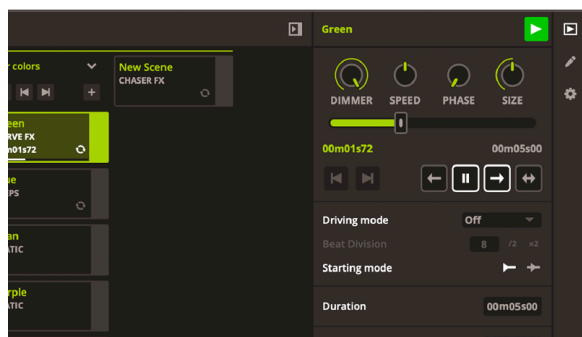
r colors

New Scene
CHASER FX

reen
RVE FX
m01s72

ue
PS

an
ATIC

rple
ATIC

Green

DIMMER SPEED PHASE SIZE

00m01s72 00m05s00

Driving mode Off

Beat Division 8 /2 x2

Starting mode

Duration 00m05s00